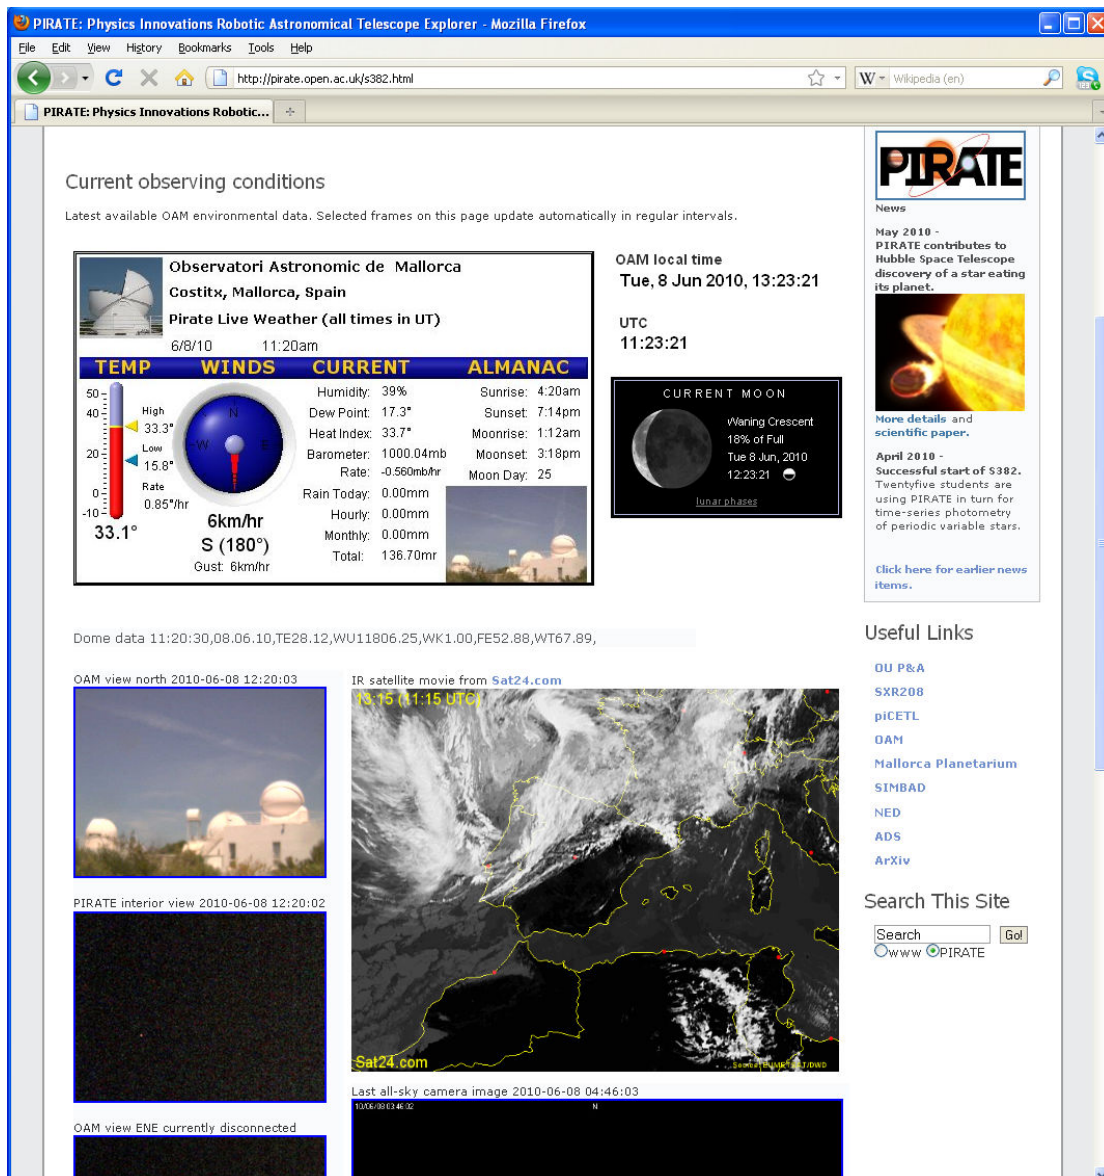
PIRATE: Physics Innovations Robotic Astronomical Telescope Explorer - Mozilla Firefox

File Edit View History Bookmarks Tools Help

http://pirate.open.ac.uk/s382.html

W Wikipedia (en)

PIRATE: Physics Innovations Robotic...

Current observing conditions

Latest available OAM environmental data. Selected frames on this page update automatically in regular intervals.

Observatori Astronomic de Mallorca
Costitx, Mallorca, Spain
Pirate Live Weather (all times in UT)
6/8/10 11:20am

| TEMP | WINDS | CURRENT | ALMANAC |
|---|---|---|---|
| 50 40 20 0 -10 High 33.3° Low 15.8° Rate 0.85°/hr 33.1° | N W E 6km/hr S (180°) Gust: 6km/hr | Humidity: 39% Dew Point: 17.3° Heat Index: 33.7° Barometer: 1000.04mb Rate: -0.560mb/hr Rain Today: 0.00mm Hourly: 0.00mm Monthly: 0.00mm Total: 136.70mm | Sunrise: 4:20am Sunset: 7:14pm Moonrise: 1:12am Moonset: 3:18pm Moon Day: 25 |

OAM local time
Tue, 8 Jun 2010, 13:23:21

UTC
11:23:21

CURRENT MOON
Waning Crescent
18% of Full
Tue 8 Jun, 2010
12:23:21
lunar phases

Dome data 11:20:30,08.06.10,TE28.12,WU11806.25,WK1.00,FE52.88,WT67.89,

OAM view north 2010-06-08 12:20:03

IR satellite movie from Sat24.com

13:15 (11:15 UTC)

Sat24.com

PIRATE interior view 2010-06-08 12:20:02

Last all-sky camera image 2010-06-08 04:46:03

10/06/08 03:46:02 N

OAM view ENE currently disconnected

PIRATE

News

May 2010 -
PIRATE contributes to Hubble Space Telescope discovery of a star eating its planet.

More details and scientific paper.

April 2010 -
Successful start of S382.
Twentyfive students are using PIRATE in turn for time-series photometry of periodic variable stars.

Click here for earlier news items.

Useful Links

OU P&A
SXR208
piCETL
OAM
Mallorca Planetarium
SIMBAD
NED
ADS
ArXiv

Search This Site

Search Go!
www PIRATE